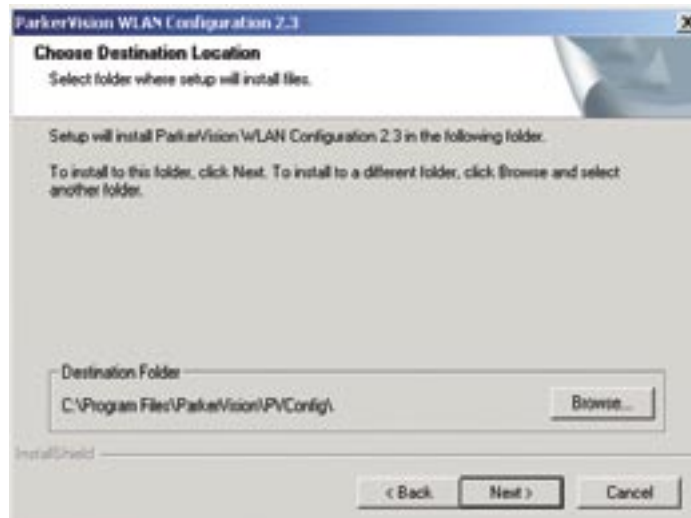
ParkerVision WLAN Configuration 2.3

Choose Destination Location

Select folder where setup will install files.

Setup will install ParkerVision WLAN Configuration 2.3 in the following folder.

To install to this folder, click Next. To install to a different folder, click Browse and select another folder.

Destination Folder

C:\Program Files\ParkerVision\PVConfig\

Browse...

InstallShield

< Back

Next >

Cancel